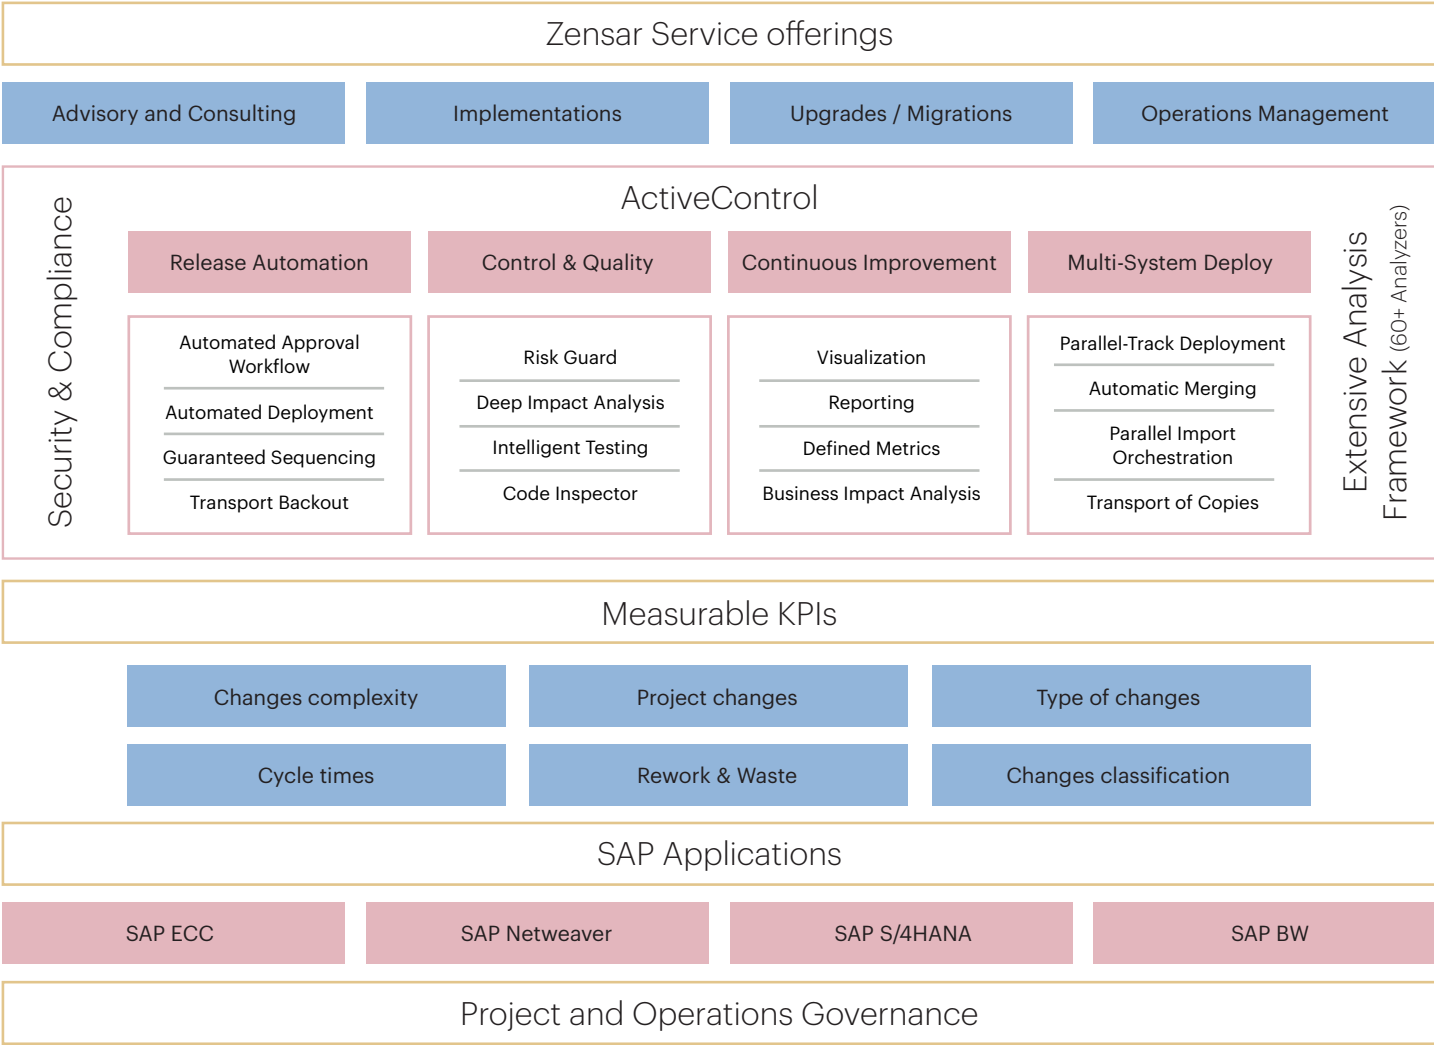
Zensar Service offerings

| Advisory and Consulting | Implementations | Upgrades / Migrations | Operations Management |
|---|---|---|---|

Security & Compliance

ActiveControl

| Release Automation | Control & Quality | Continuous Improvement | Multi-System Deploy |
|---|---|---|---|
| Automated Approval Workflow | Risk Guard | Visualization | Parallel-Track Deployment |
| Automated Deployment | Deep Impact Analysis | Reporting | Automatic Merging |
| Guaranteed Sequencing | Intelligent Testing | Defined Metrics | Parallel Import Orchestration |
| Transport Backout | Code Inspector | Business Impact Analysis | Transport of Copies |

Extensive Analysis Framework (60+ Analyzers)

Measurable KPIs

| Changes complexity | Project changes | Type of changes |
|---|---|---|
| Cycle times | Rework & Waste | Changes classification |

SAP Applications

| SAP ECC | SAP Netweaver | SAP S/4HANA | SAP BW |
|---|---|---|---|

Project and Operations Governance